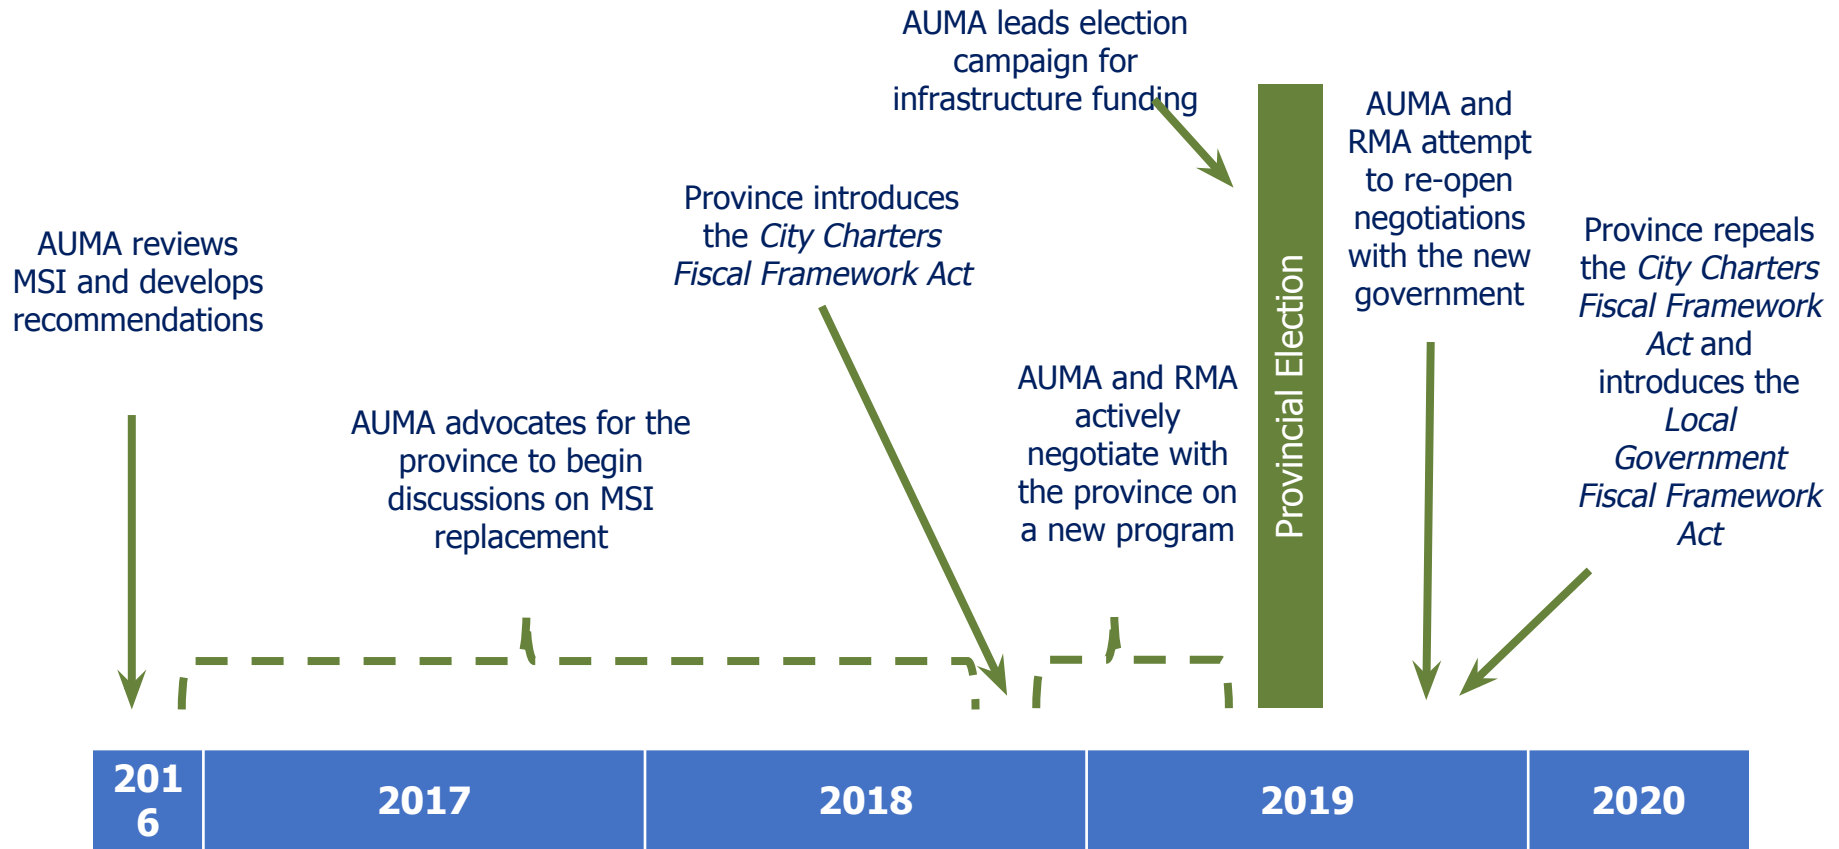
AUMA leads election campaign for infrastructure funding

AUMA reviews MSI and develops recommendations

Province introduces the *City Charters Fiscal Framework Act*

AUMA advocates for the province to begin discussions on MSI replacement

AUMA and RMA actively negotiate with the province on a new program

Provincial Election

AUMA and RMA attempt to re-open negotiations with the new government

Province repeals the *City Charters Fiscal Framework Act* and introduces the *Local Government Fiscal Framework Act*

| 2016 | 2017 | 2018 | 2019 | 2020 |
|---|---|---|---|---|